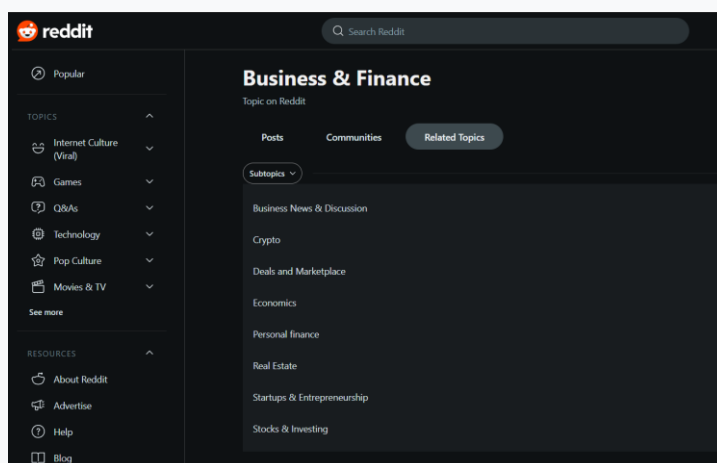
reddit

Search Reddit

Popular

TOPICS

Internet Culture (Viral)

Games

Q&As

Technology

Pop Culture

Movies & TV

See more

RESOURCES

About Reddit

Advertise

Help

Blog

Business & Finance

Topic on Reddit

Posts

Communities

Related Topics

Subtopics

Business News & Discussion

Crypto

Deals and Marketplace

Economics

Personal finance

Real Estate

Startups & Entrepreneurship

Stocks & Investing